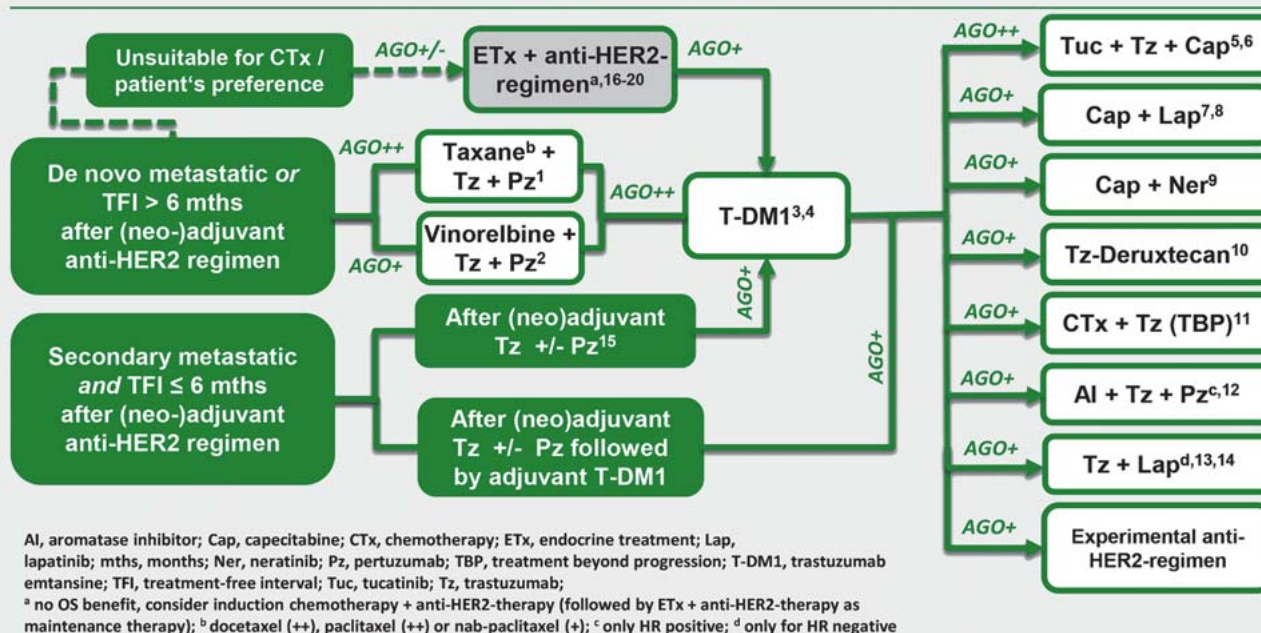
Unsuitable for CTx / patient's preference

AGO+/-

ETx + anti-HER2-regimen$^{a,16-20}$

AGO+

De novo metastatic *or* TFI > 6 mths after (neo-)adjuvant anti-HER2 regimen

AGO++

Taxane$^{b}$ + Tz + Pz$^{1}$

AGO+

Vinorelbine + Tz + Pz$^{2}$

AGO++

T-DM1$^{3,4}$

AGO+

Secondary metastatic *and* TFI ≤ 6 mths after (neo-)adjuvant anti-HER2 regimen

After (neo)adjuvant Tz +/- Pz$^{15}$

After (neo)adjuvant Tz +/- Pz followed by adjuvant T-DM1

AGO+

AGO++

Tuc + Tz + Cap$^{5,6}$

AGO+

Cap + Lap$^{7,8}$

AGO+

Cap + Ner$^{9}$

AGO+

Tz-Deruxtecan$^{10}$

AGO+

CTx + Tz (TBP)$^{11}$

AGO+

AI + Tz + Pz$^{c,12}$

AGO+

Tz + Lap$^{d,13,14}$

AGO+

Experimental anti-HER2-regimen

AI, aromatase inhibitor; Cap, capecitabine; CTx, chemotherapy; ETx, endocrine treatment; Lap, lapatinib; mths, months; Ner, neratinib; Pz, pertuzumab; TBP, treatment beyond progression; T-DM1, trastuzumab emtansine; TFI, treatment-free interval; Tuc, tucatinib; Tz, trastuzumab;
$^{a}$ no OS benefit, consider induction chemotherapy + anti-HER2-therapy (followed by ETx + anti-HER2-therapy as maintenance therapy); $^{b}$ docetaxel (++), paclitaxel (++) or nab-paclitaxel (+); $^{c}$ only HR positive; $^{d}$ only for HR negative